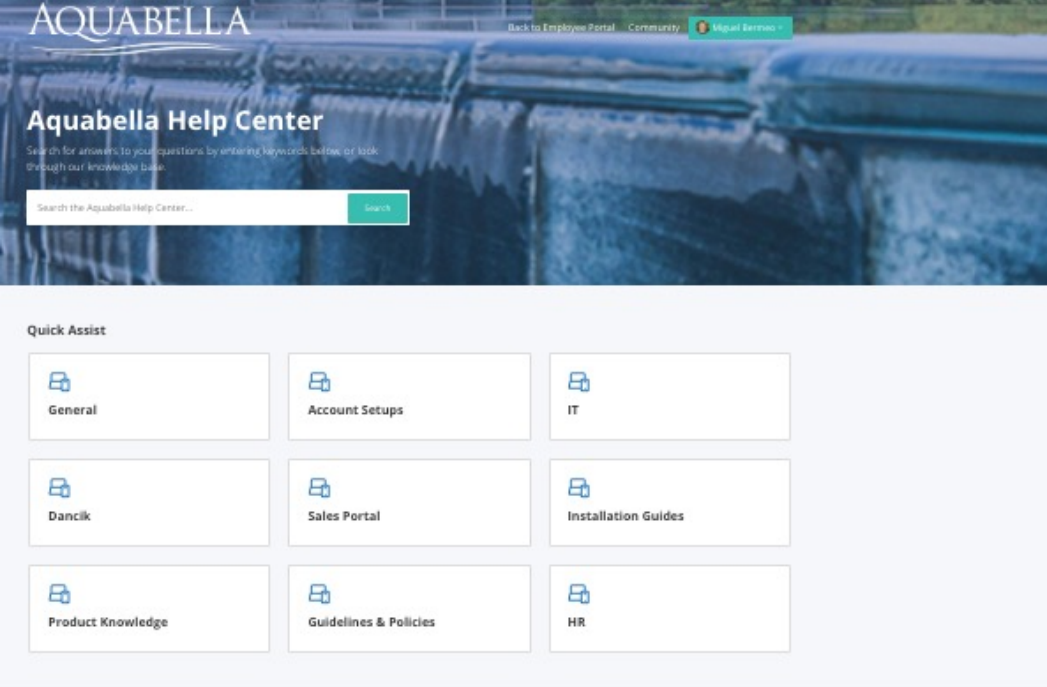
AQUABELLA

Back to Employee Portal Community Miguel Bermeo

Aquabella Help Center

Search for answers to your questions by entering keywords below or look through our knowledge base.

Search the Aquabella Help Center... Search

Quick Assist

General

Account Setups

IT

Dancik

Sales Portal

Installation Guides

Product Knowledge

Guidelines & Policies

HR